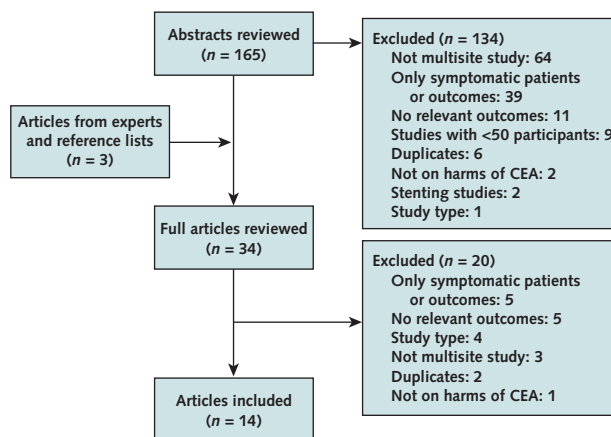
Abstracts reviewed
($n$ = 165)

Articles from experts and reference lists
($n$ = 3)

Excluded ($n$ = 134)
Not multisite study: 64
Only symptomatic patients or outcomes: 39
No relevant outcomes: 11
Studies with <50 participants: 9
Duplicates: 6
Not on harms of CEA: 2
Stenting studies: 2
Study type: 1

Full articles reviewed
($n$ = 34)

Excluded ($n$ = 20)
Only symptomatic patients or outcomes: 5
No relevant outcomes: 5
Study type: 4
Not multisite study: 3
Duplicates: 2
Not on harms of CEA: 1

Articles included
($n$ = 14)